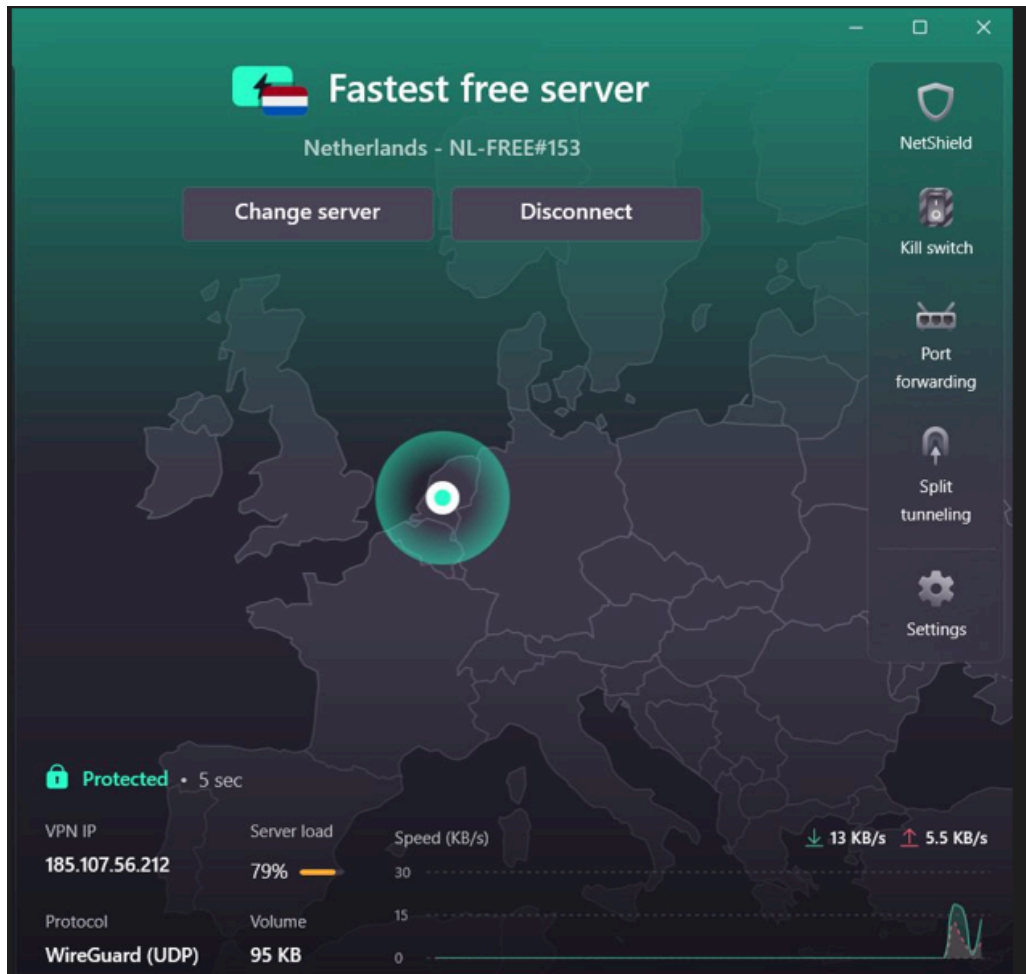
Fastest free server

Netherlands - NL-FREE#153

Change server

Disconnect

NetShield

Kill switch

Port forwarding

Split tunneling

Settings

Protected • 5 sec

VPN IP
185.107.56.212

Server load
79%

Speed (KB/s)

↓ 13 KB/s ↑ 5.5 KB/s

30

15

0

Protocol
WireGuard (UDP)

Volume
95 KB